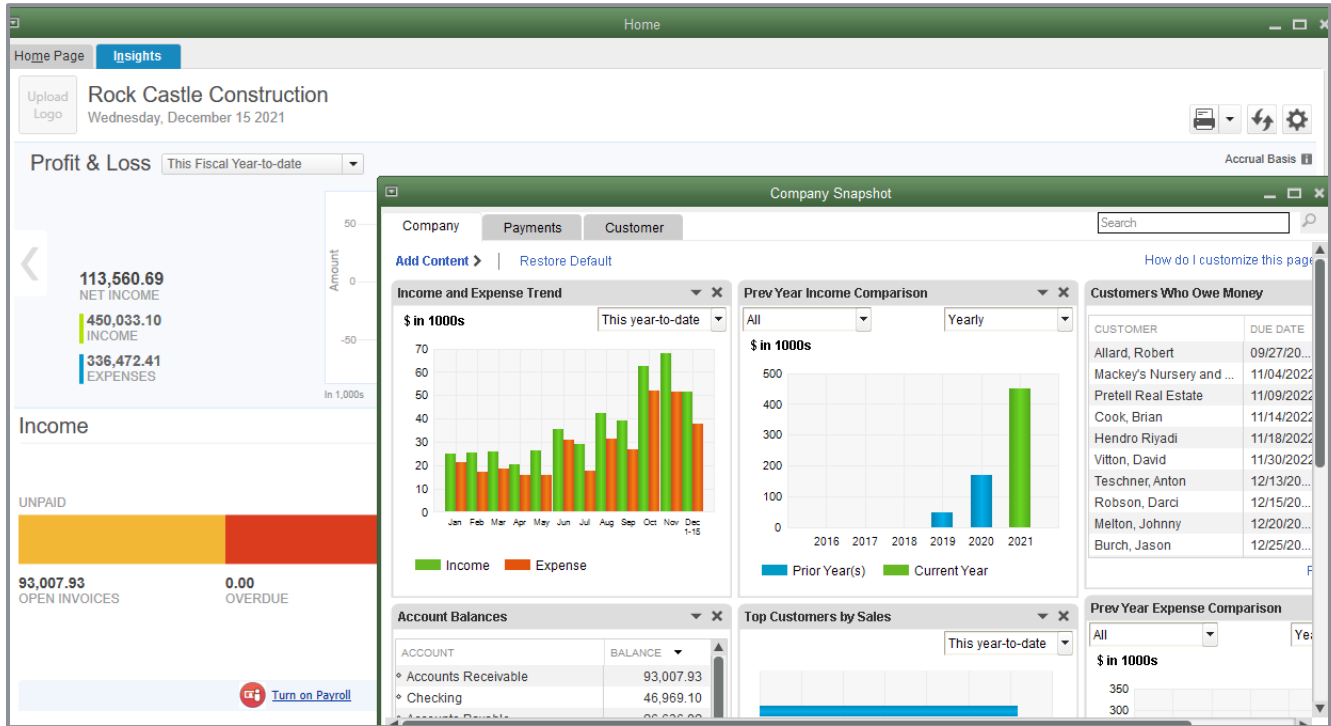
Home

Home Page | Insights

Upload Logo

Rock Castle Construction
Wednesday, December 15 2021

Profit & Loss  This Fiscal Year-to-date

Accrual Basis

113,560.69
NET INCOME

450,033.10
INCOME

336,472.41
EXPENSES

50
0
-50
Amount
In 1,000s

Income

UNPAID

93,007.93
OPEN INVOICES

0.00
OVERDUE

Turn on Payroll

Company Snapshot

Company | Payments | Customer

Search

Add Content › | Restore Default

How do I customize this page

Income and Expense Trend

$ in 1000s  This year-to-date

70
60
50
40
30
20
10
0

Jan Feb Mar Apr May Jun Jul Aug Sep Oct Nov Dec 1-15

Income  Expense

Prev Year Income Comparison

All  Yearly

$ in 1000s

500
400
300
200
100
0

2016 2017 2018 2019 2020 2021

Prior Year(s)  Current Year

Customers Who Owe Money

| CUSTOMER | DUE DATE |
|---|---|
| Allard, Robert | 09/27/20... |
| Mackey's Nursery and ... | 11/04/2022 |
| Pretell Real Estate | 11/09/2022 |
| Cook, Brian | 11/14/2022 |
| Hendro Riyadi | 11/18/2022 |
| Vitton, David | 11/30/2022 |
| Teschner, Anton | 12/13/20... |
| Robson, Darci | 12/15/20... |
| Melton, Johnny | 12/20/20... |
| Burch, Jason | 12/25/20... |

Account Balances

| ACCOUNT | BALANCE |
|---|---|
| Accounts Receivable | 93,007.93 |
| Checking | 46,969.10 |
| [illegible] | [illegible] |

Top Customers by Sales

This year-to-date

Prev Year Expense Comparison

All  Yea

$ in 1000s

350
300